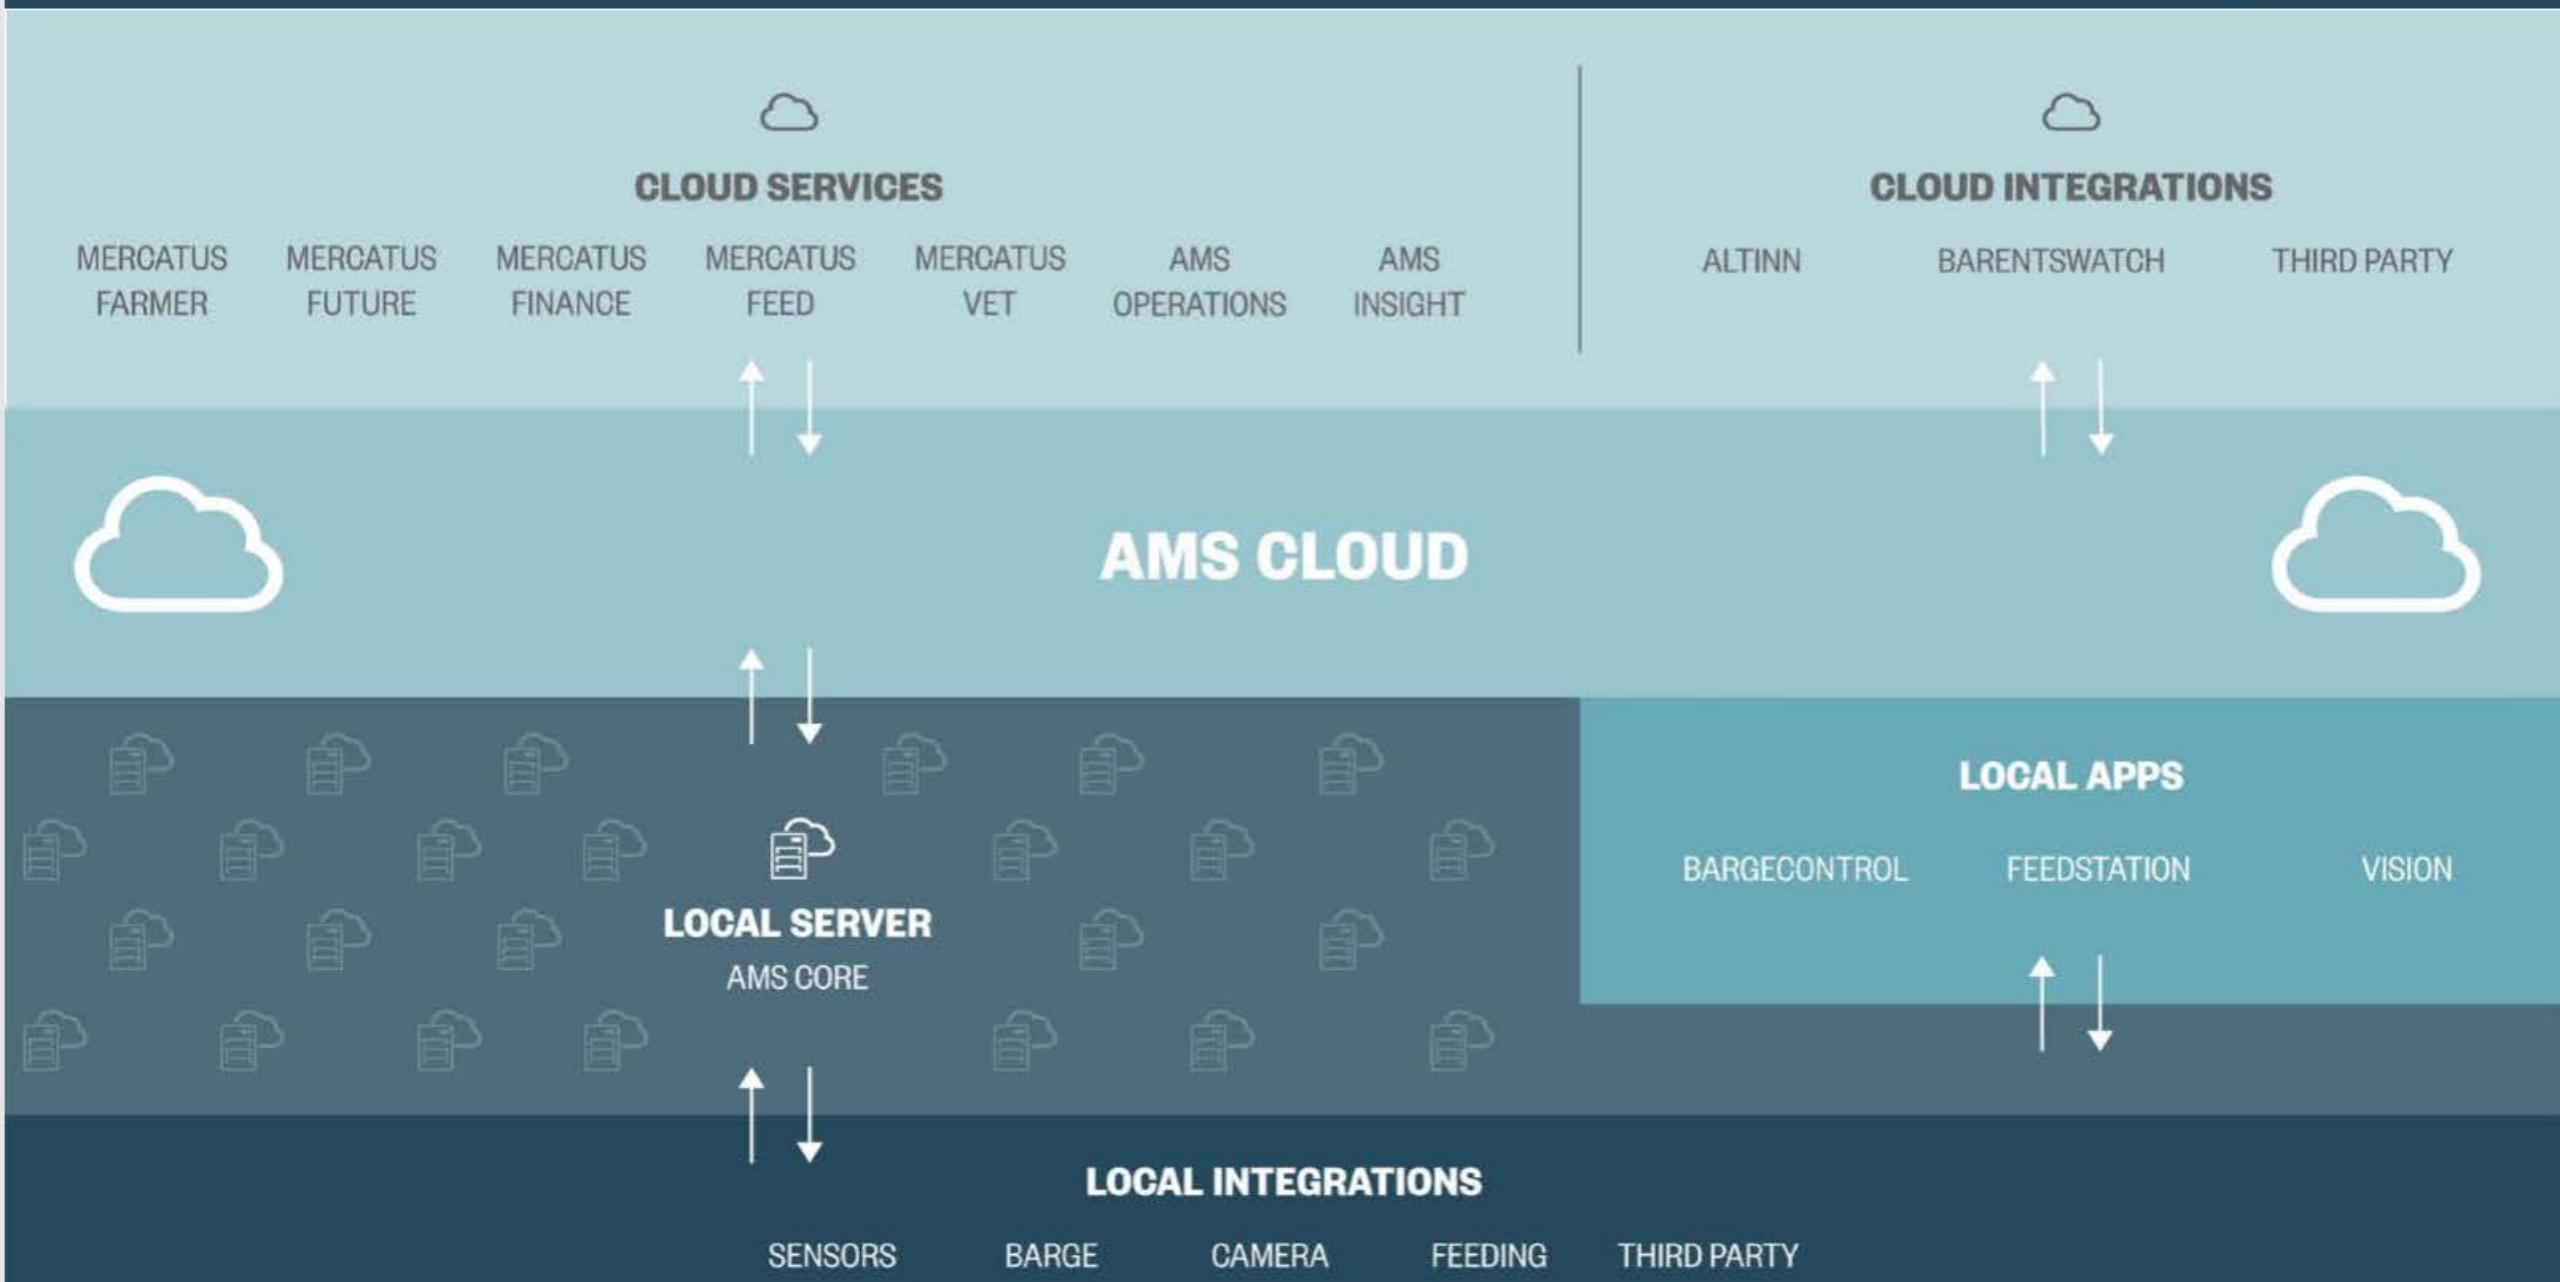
CLOUD SERVICES

MERCATUS FARMER
MERCATUS FUTURE
MERCATUS FINANCE
MERCATUS FEED
MERCATUS VET
AMS OPERATIONS
AMS INSIGHT

CLOUD INTEGRATIONS

ALTINN
BARENTSWATCH
THIRD PARTY

AMS CLOUD

LOCAL SERVER
AMS CORE

LOCAL APPS

BARGECONTROL
FEEDSTATION
VISION

LOCAL INTEGRATIONS

SENSORS
BARGE
CAMERA
FEEDING
THIRD PARTY